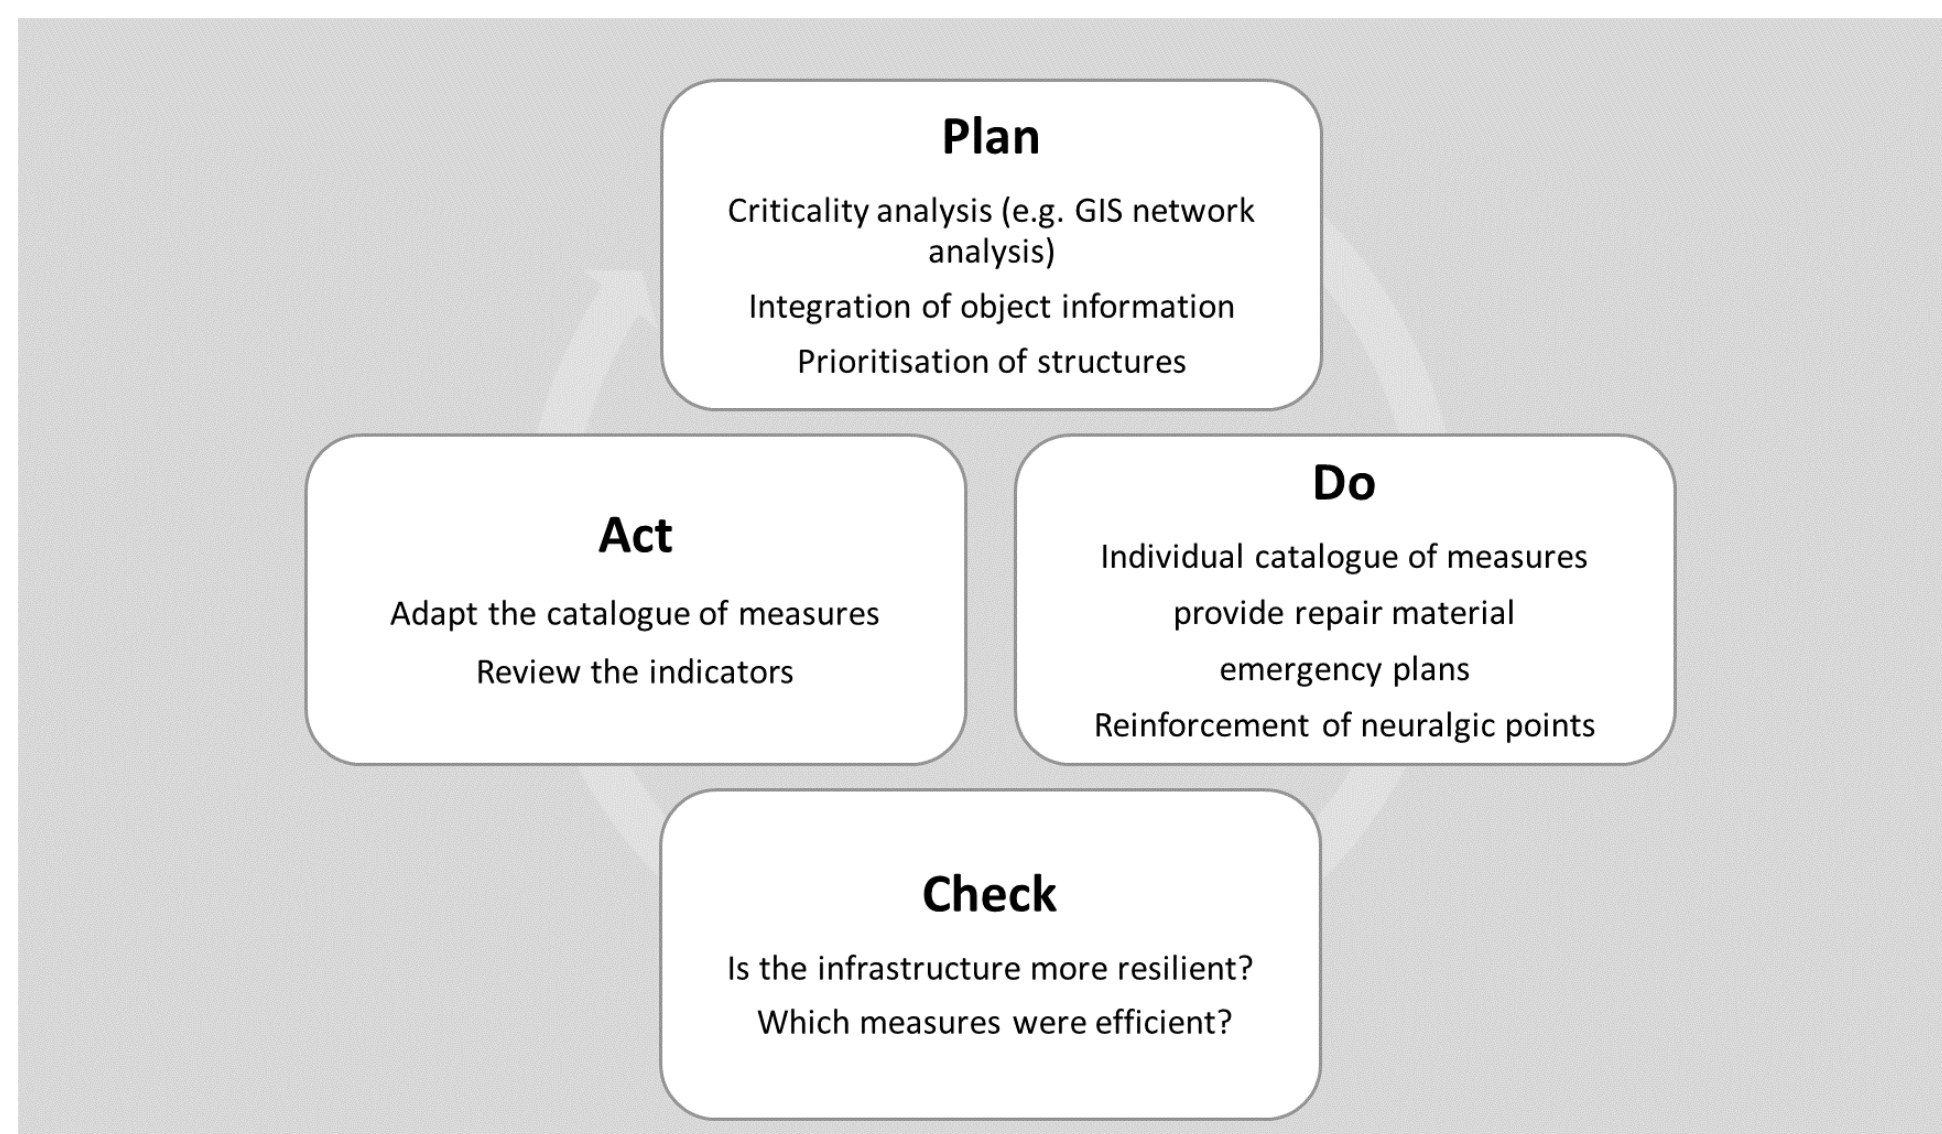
Plan

Criticality analysis (e.g. GIS network analysis)

Integration of object information

Prioritisation of structures

Act

Adapt the catalogue of measures

Review the indicators

Do

Individual catalogue of measures

provide repair material

emergency plans

Reinforcement of neuralgic points

Check

Is the infrastructure more resilient?

Which measures were efficient?